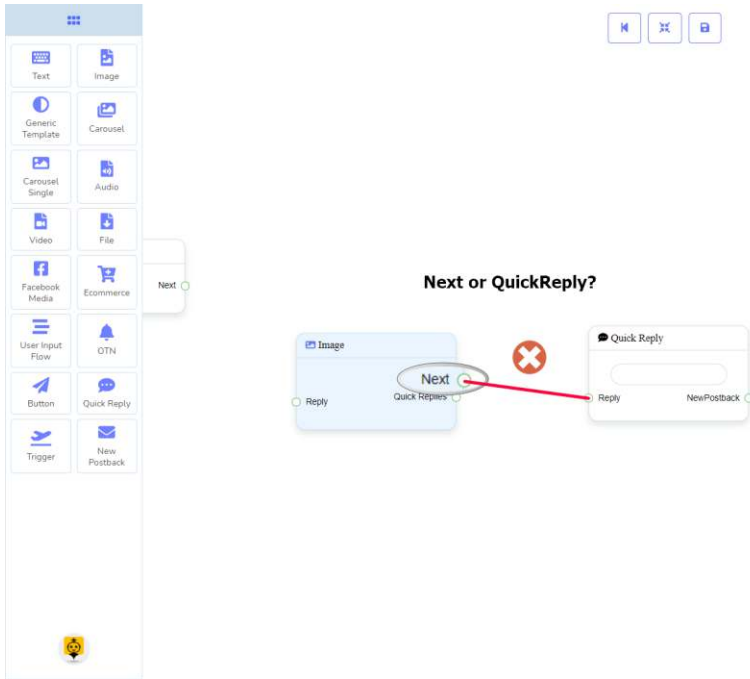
Text
Image
Generic Template
Carousel
Carousel Single
Audio
Video
File
Facebook Media
Ecommerce
User Input Flow
OTN
Button
Quick Reply
Trigger
New Postback

Next

Next or QuickReply?

Image
Next
Reply
Quick Replies

Quick Reply
Reply
NewPostback